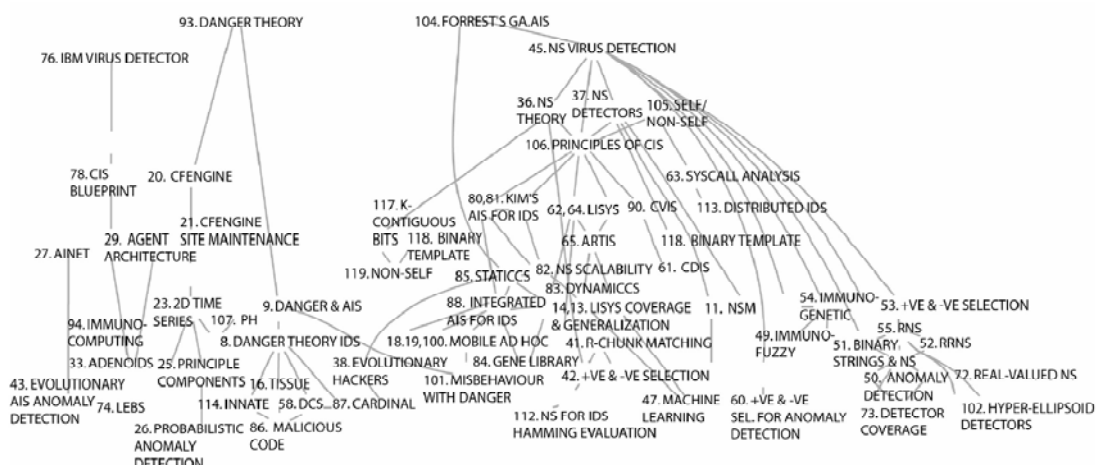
93. DANGER THEORY

104. FORREST'S GA.AIS

76. IBM VIRUS DETECTOR

45. NS VIRUS DETECTION

36. NS THEORY

37. NS DETECTORS

105. SELF/ NON-SELF

106. PRINCIPLES OF CIS

78. CIS BLUEPRINT

20. CFENGINE

63. SYSCALL ANALYSIS

117. K-CONTIGUOUS BITS

80,81. KIM'S AIS FOR IDS

62, 64. LISYS

90. CVIS

113. DISTRIBUTED IDS

21. CFENGINE SITE MAINTENANCE

118. BINARY TEMPLATE

65. ARTIS

118. BINARY TEMPLATE

29. AGENT ARCHITECTURE

27. AINET

119. NON-SELF

85. STATICCS

82. NS SCALABILITY

61. CDIS

83. DYNAMICCS

23. 2D TIME SERIES

9. DANGER & AIS

88. INTEGRATED AIS FOR IDS

14,13. LISYS COVERAGE & GENERALIZATION

11. NSM

54. IMMUNO-GENETIC

53. +VE & -VE SELECTION

107. PH

94. IMMUNO-COMPUTING

8. DANGER THEORY IDS

18,19,100. MOBILE AD HOC

41. R-CHUNK MATCHING

49. IMMUNO-FUZZY

55. RNS

33. ADENOIDS

25. PRINCIPLE COMPONENTS

38. EVOLUTIONARY HACKERS

84. GENE LIBRARY

51. BINARY STRINGS & NS

52. RRNS

43. EVOLUTIONARY AIS ANOMALY DETECTION

74. LEBS

16. TISSUE

101. MISBEHAVIOUR WITH DANGER

42. +VE & -VE SELECTION

50. ANOMALY DETECTION

72. REAL-VALUED NS

114. INNATE

58. DCS

87. CARDINAL

47. MACHINE LEARNING

60. +VE & -VE SEL. FOR ANOMALY DETECTION

73. DETECTOR COVERAGE

102. HYPER-ELLIPSOID DETECTORS

26. PROBABILISTIC ANOMALY DETECTION

86. MALICIOUS CODE

112. NS FOR IDS HAMMING EVALUATION